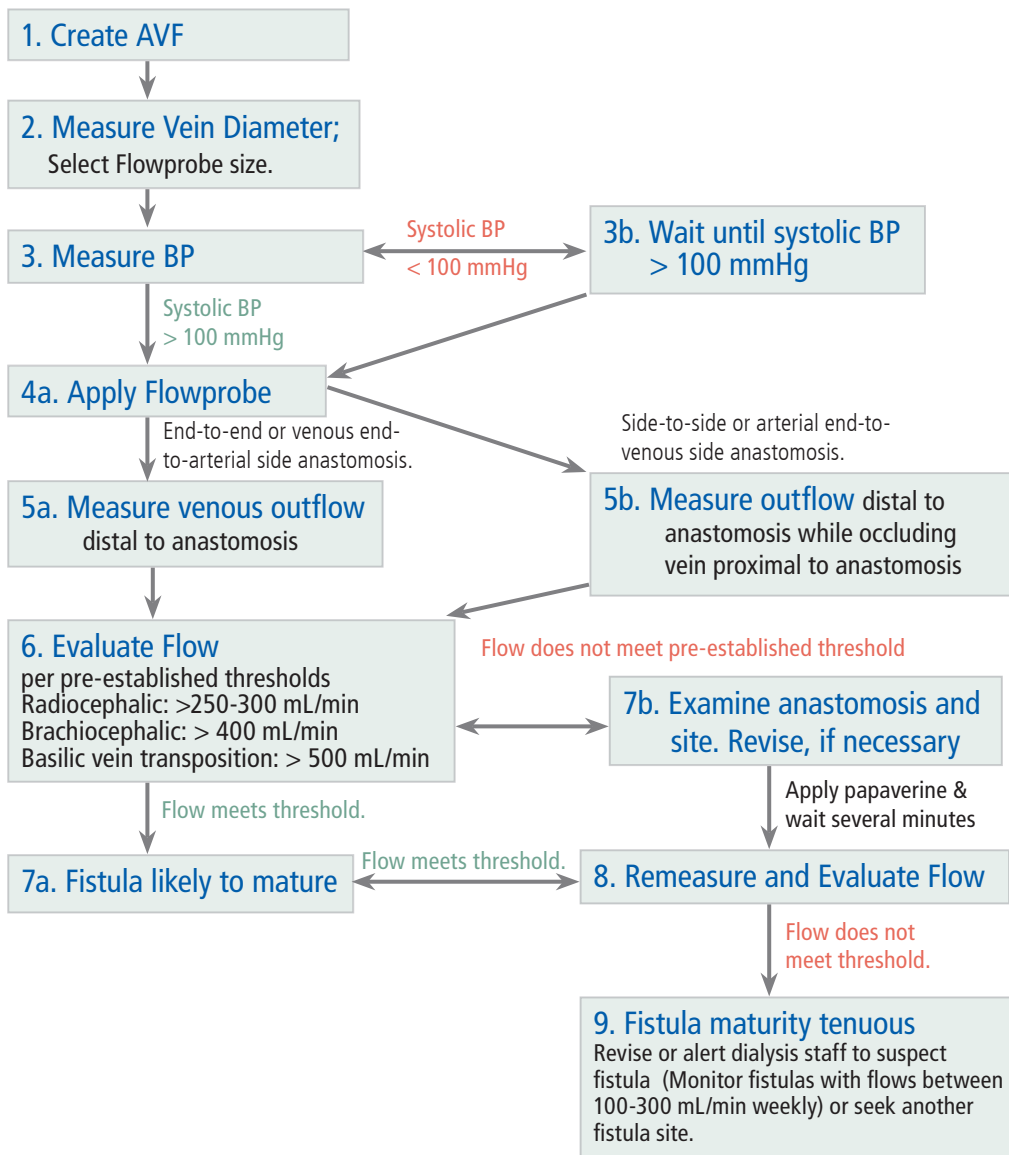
1. Create AVF

2. Measure Vein Diameter;
Select Flowprobe size.

3. Measure BP

Systolic BP
< 100 mmHg

3b. Wait until systolic BP
> 100 mmHg

Systolic BP
> 100 mmHg

4a. Apply Flowprobe

End-to-end or venous end-to-arterial side anastomosis.

Side-to-side or arterial end-to-venous side anastomosis.

5a. Measure venous outflow
distal to anastomosis

5b. Measure outflow distal to anastomosis while occluding vein proximal to anastomosis

6. Evaluate Flow
per pre-established thresholds
Radiocephalic: >250-300 mL/min
Brachiocephalic: > 400 mL/min
Basilic vein transposition: > 500 mL/min

Flow does not meet pre-established threshold

7b. Examine anastomosis and site. Revise, if necessary

Flow meets threshold.

Apply papaverine & wait several minutes

7a. Fistula likely to mature

Flow meets threshold.

8. Remeasure and Evaluate Flow

Flow does not meet threshold.

9. Fistula maturity tenuous
Revise or alert dialysis staff to suspect fistula (Monitor fistulas with flows between 100-300 mL/min weekly) or seek another fistula site.